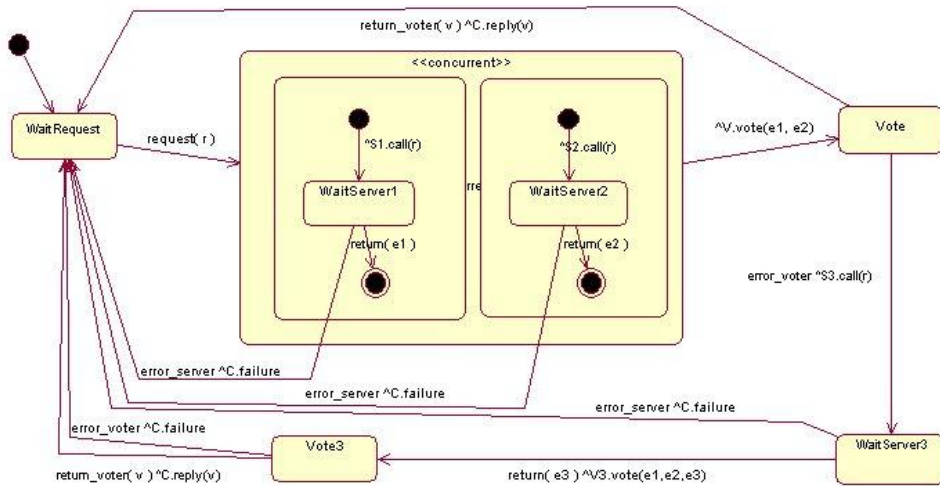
return_voter( v ) ^C.reply(v)

<<concurrent>>

WaitRequest

request( r )

^S1.call(r)

WaitServer1

return( e1 )

rre

^S2.call(r)

WaitServer2

return( e2 )

^V.vote(e1, e2)

Vote

error_voter ^S3.call(r)

error_server ^C.failure

error_server ^C.failure

error_server ^C.failure

error_voter ^C.failure

Vote3

WaitServer3

return_voter( v ) ^C.reply(v)

return( e3 ) ^V3.vote(e1,e2,e3)